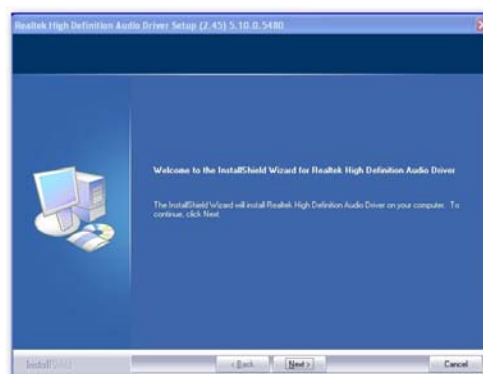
Realtek High Definition Audio Driver Setup (2.45) 5.10.0.5480

Welcome to the InstallShield Wizard for Realtek High Definition Audio Driver

The InstallShield Wizard will install Realtek High Definition Audio Driver on your computer. To continue, click Next.

InstallShield

< Back

Next >

Cancel